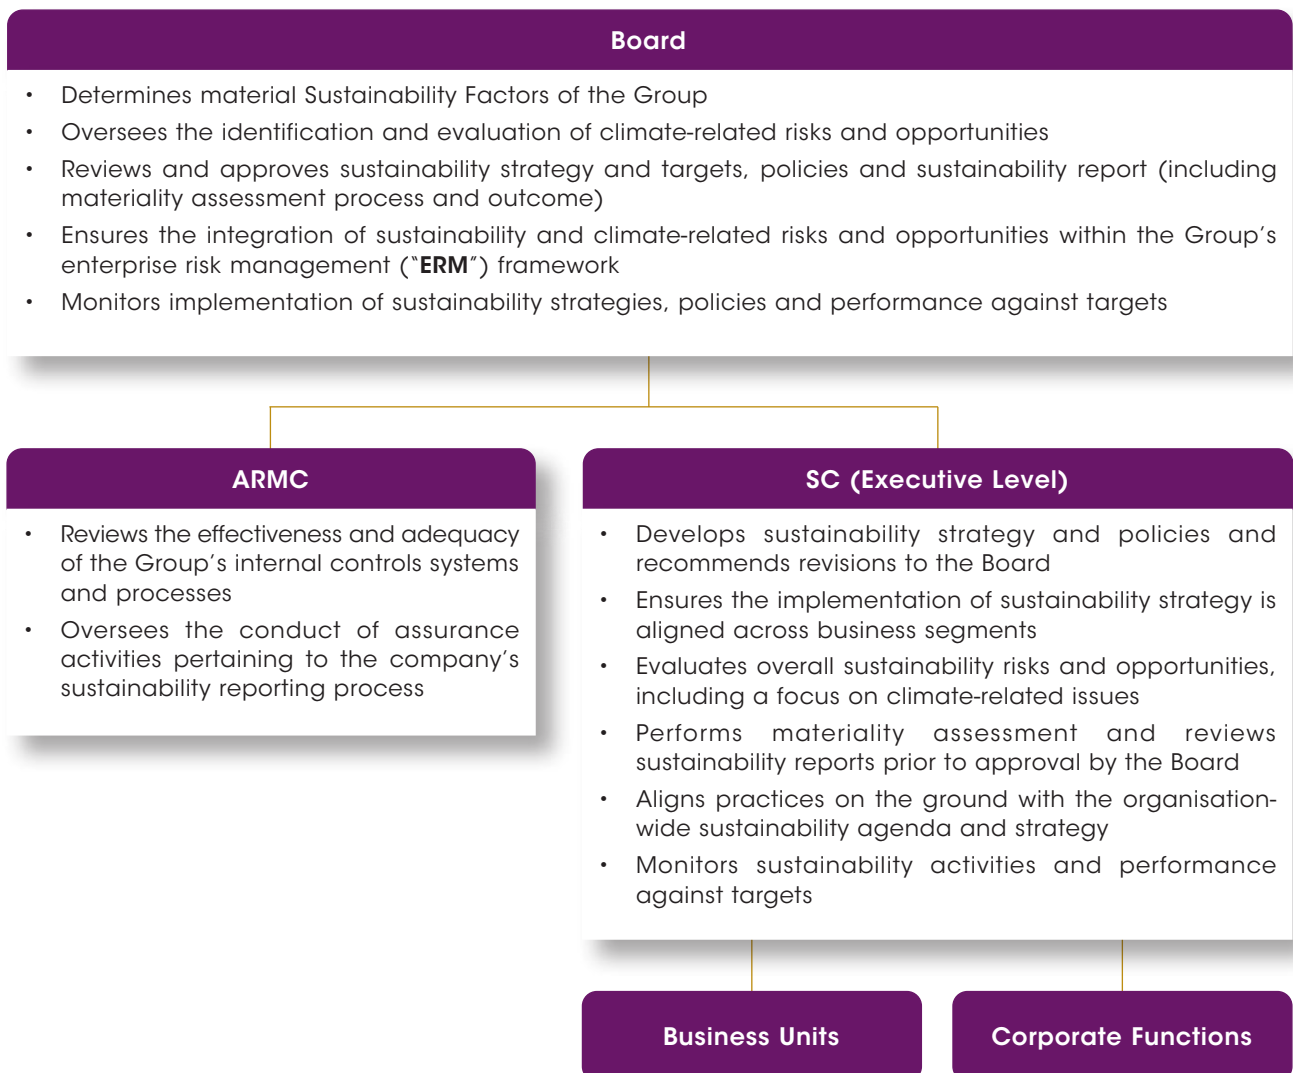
Board

- Determines material Sustainability Factors of the Group
- Oversees the identification and evaluation of climate-related risks and opportunities
- Reviews and approves sustainability strategy and targets, policies and sustainability report (including materiality assessment process and outcome)
- Ensures the integration of sustainability and climate-related risks and opportunities within the Group's enterprise risk management ("ERM") framework
- Monitors implementation of sustainability strategies, policies and performance against targets

ARMC

- Reviews the effectiveness and adequacy of the Group's internal controls systems and processes
- Oversees the conduct of assurance activities pertaining to the company's sustainability reporting process

SC (Executive Level)

- Develops sustainability strategy and policies and recommends revisions to the Board
- Ensures the implementation of sustainability strategy is aligned across business segments
- Evaluates overall sustainability risks and opportunities, including a focus on climate-related issues
- Performs materiality assessment and reviews sustainability reports prior to approval by the Board
- Aligns practices on the ground with the organisation-wide sustainability agenda and strategy
- Monitors sustainability activities and performance against targets

Business Units

Corporate Functions